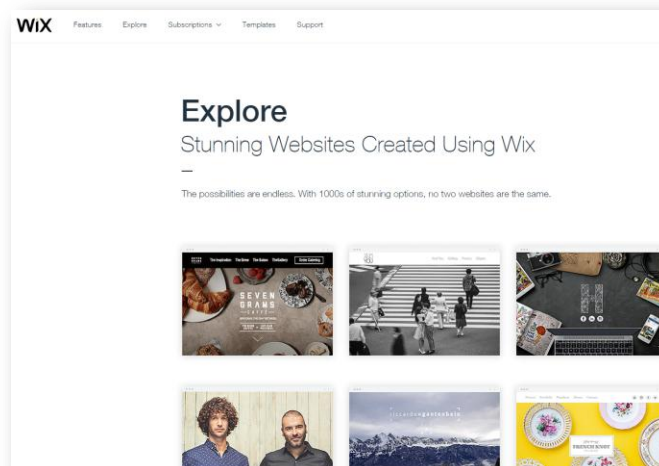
WIX Features Explore Subscriptions Templates Support

Explore
Stunning Websites Created Using Wix

The possibilities are endless. With 1000s of stunning options, no two websites are the same.

SEVEN GRAMS CAFFE